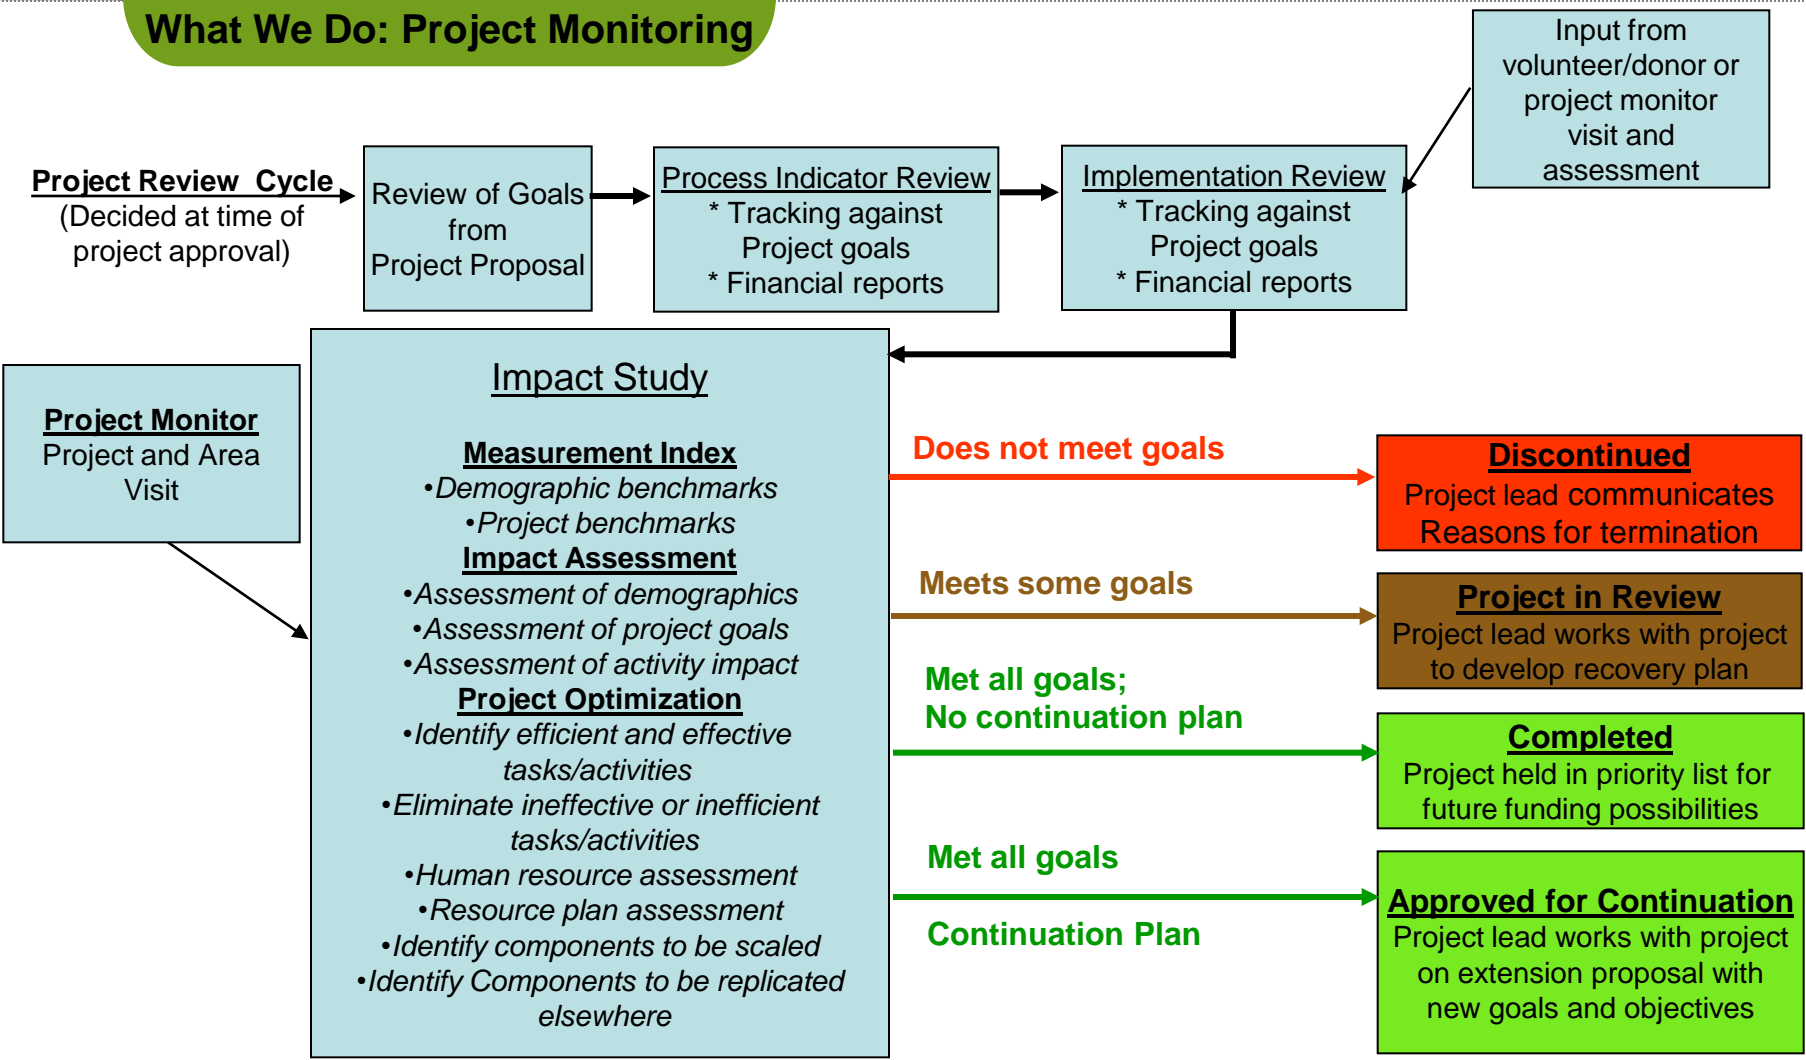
What We Do: Project Monitoring

Input from volunteer/donor or project monitor visit and assessment

Project Review Cycle
(Decided at time of project approval)

Review of Goals from Project Proposal

Process Indicator Review
* Tracking against Project goals
* Financial reports

Implementation Review
* Tracking against Project goals
* Financial reports

Project Monitor
Project and Area Visit

Impact Study

Measurement Index
•Demographic benchmarks
•Project benchmarks
Impact Assessment
•Assessment of demographics
•Assessment of project goals
•Assessment of activity impact
Project Optimization
•Identify efficient and effective tasks/activities
•Eliminate ineffective or inefficient tasks/activities
•Human resource assessment
•Resource plan assessment
•Identify components to be scaled
•Identify Components to be replicated elsewhere

Does not meet goals

Discontinued
Project lead communicates Reasons for termination

Meets some goals

Project in Review
Project lead works with project to develop recovery plan

Met all goals;
No continuation plan

Completed
Project held in priority list for future funding possibilities

Met all goals

Continuation Plan

Approved for Continuation
Project lead works with project on extension proposal with new goals and objectives